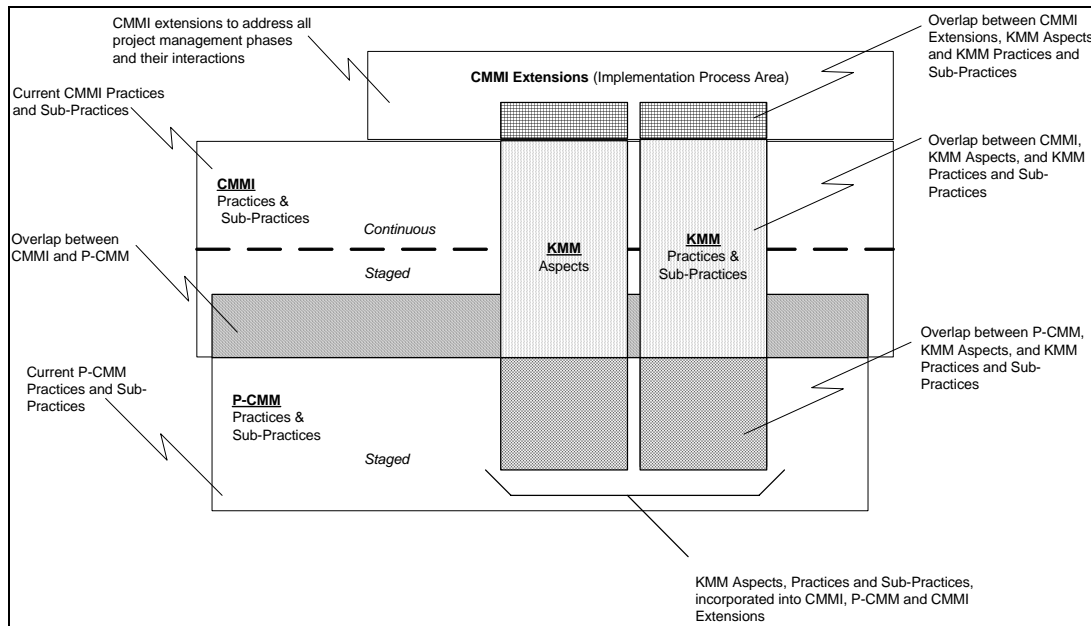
CMMI extensions to address all project management phases and their interactions

Overlap between CMMI Extensions, KMM Aspects and KMM Practices and Sub-Practices

**CMMI Extensions** (Implementation Process Area)

Current CMMI Practices and Sub-Practices

Overlap between CMMI, KMM Aspects, and KMM Practices and Sub-Practices

**CMMI** Practices & Sub-Practices

*Continuous*

Overlap between CMMI and P-CMM

**KMM** Aspects

**KMM** Practices & Sub-Practices

*Staged*

Overlap between P-CMM, KMM Aspects, and KMM Practices and Sub-Practices

Current P-CMM Practices and Sub-Practices

**P-CMM** Practices & Sub-Practices

*Staged*

KMM Aspects, Practices and Sub-Practices, incorporated into CMMI, P-CMM and CMMI Extensions